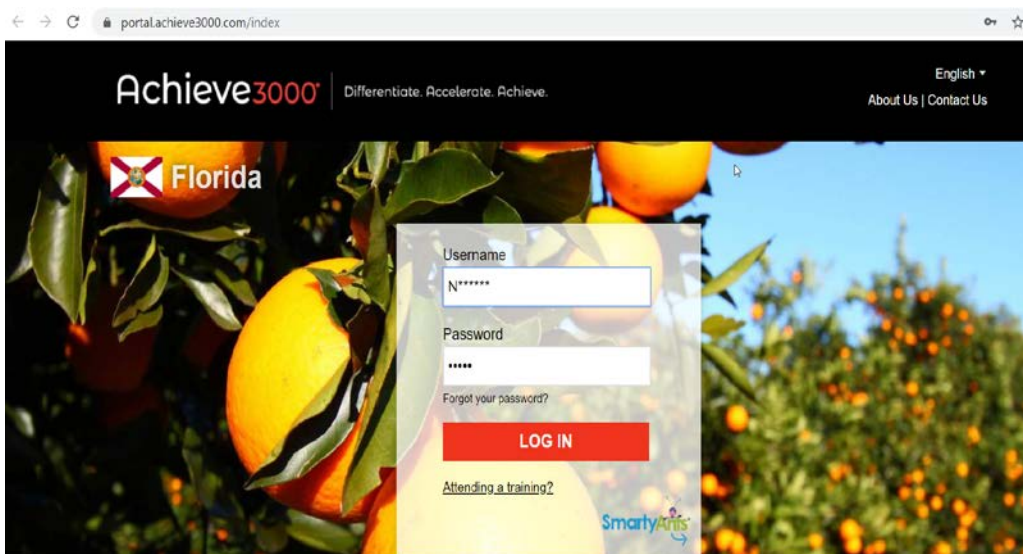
portal.achieve3000.com/index

Achieve3000 | Differentiate. Accelerate. Achieve.

English ▾
About Us | Contact Us

Florida

Username
N******

Password
•••••

Forgot your password?

LOG IN

Attending a training?

SmartyAnts